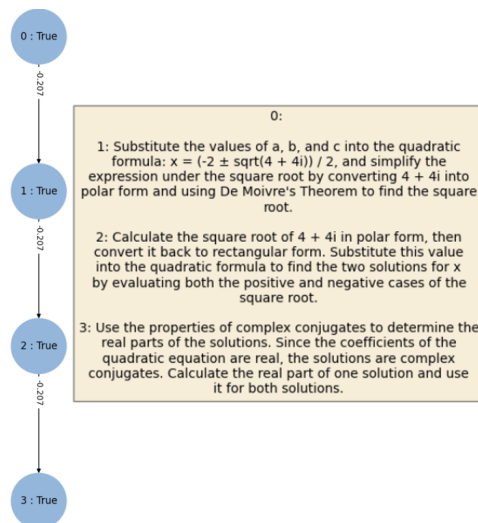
0 : True

-0.207

1 : True

-0.207

2 : True

-0.207

3 : True

0:

1: Substitute the values of a, b, and c into the quadratic formula: x = (-2 ± sqrt(4 + 4i)) / 2, and simplify the expression under the square root by converting 4 + 4i into polar form and using De Moivre's Theorem to find the square root.

2: Calculate the square root of 4 + 4i in polar form, then convert it back to rectangular form. Substitute this value into the quadratic formula to find the two solutions for x by evaluating both the positive and negative cases of the square root.

3: Use the properties of complex conjugates to determine the real parts of the solutions. Since the coefficients of the quadratic equation are real, the solutions are complex conjugates. Calculate the real part of one solution and use it for both solutions.